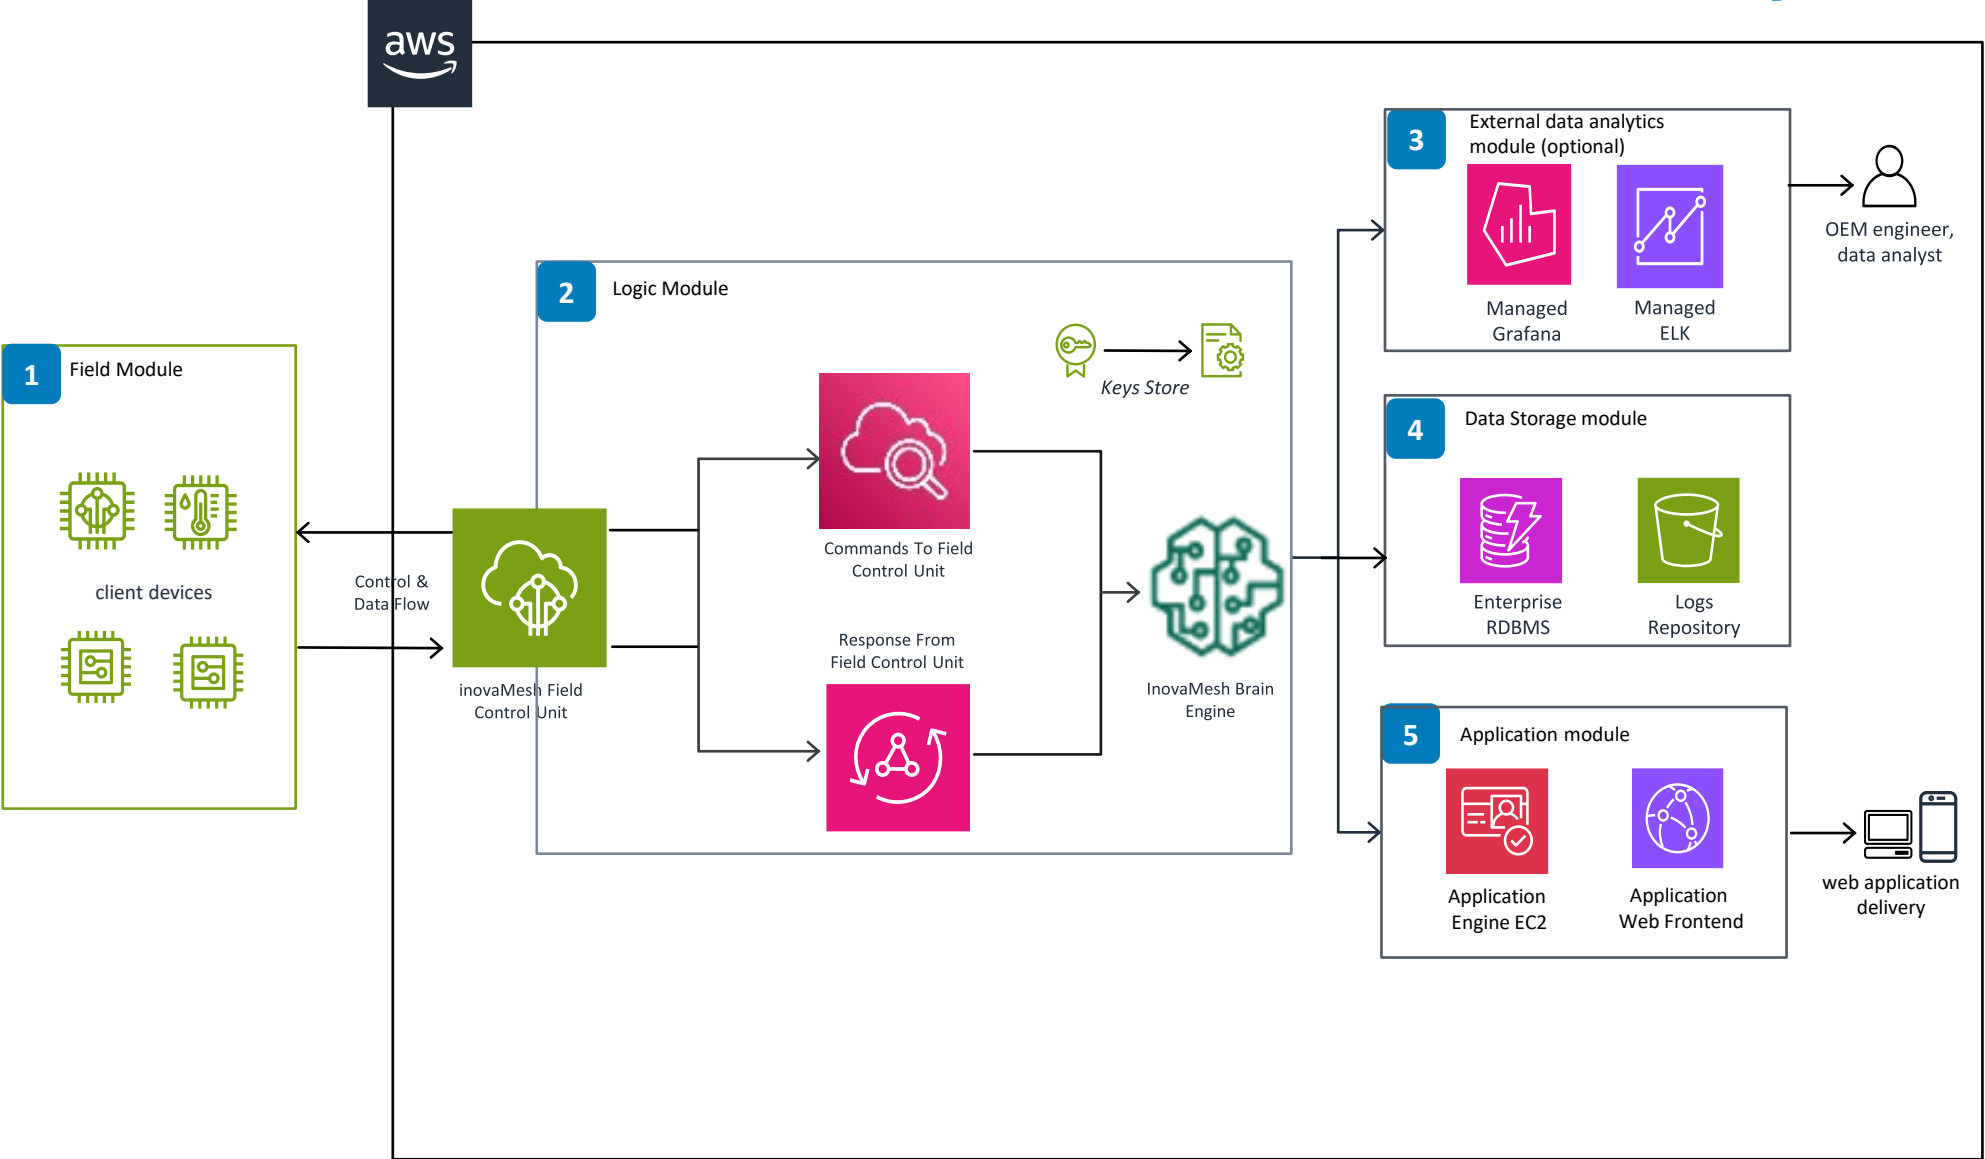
aws

1 Field Module

client devices

Control & Data Flow

2 Logic Module

Keys Store

Commands To Field Control Unit

Response From Field Control Unit

inovaMesh Field Control Unit

InovaMesh Brain Engine

3 External data analytics module (optional)

Managed Grafana

Managed ELK

OEM engineer, data analyst

4 Data Storage module

Enterprise RDBMS

Logs Repository

5 Application module

Application Engine EC2

Application Web Frontend

web application delivery